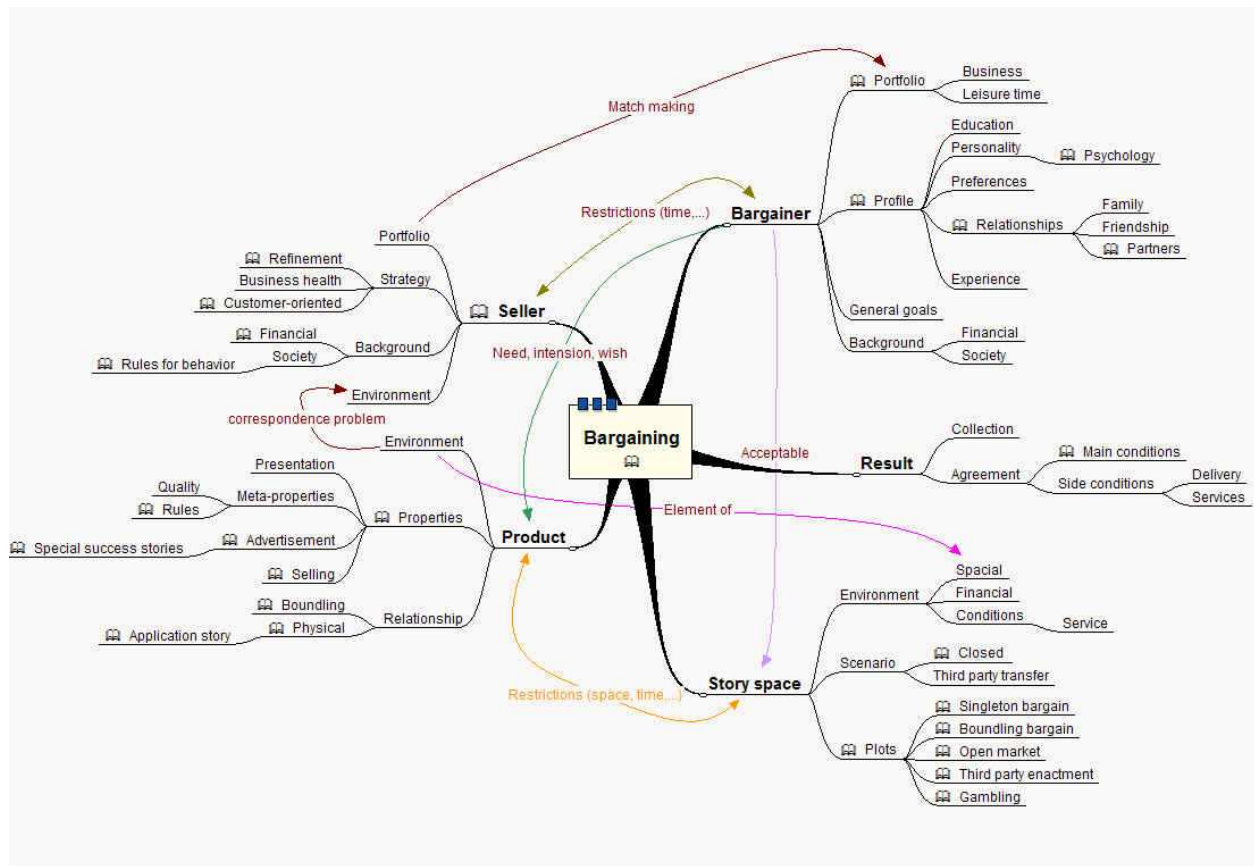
Bargaining

Bargainer
Portfolio
Business
Leisure time
Profile
Education
Personality
Psychology
Preferences
Relationships
Family
Friendship
Partners
Experience
General goals
Background
Financial
Society

Result
Collection
Agreement
Main conditions
Side conditions
Delivery
Services

Story space
Environment
Spacial
Financial
Conditions
Service
Scenario
Closed
Third party transfer
Plots
Singleton bargain
Boundling bargain
Open market
Third party enactment
Gambling

Seller
Portfolio
Strategy
Refinement
Business health
Customer-oriented
Background
Financial
Society
Rules for behavior
Environment

Product
Environment
Properties
Presentation
Meta-properties
Quality
Rules
Advertisement
Special success stories
Selling
Relationship
Boundling
Physical
Application story

Match making
Restrictions (time,...)
Need, intension, wish
correspondence problem
Acceptable
Element of
Restrictions (space, time,...)